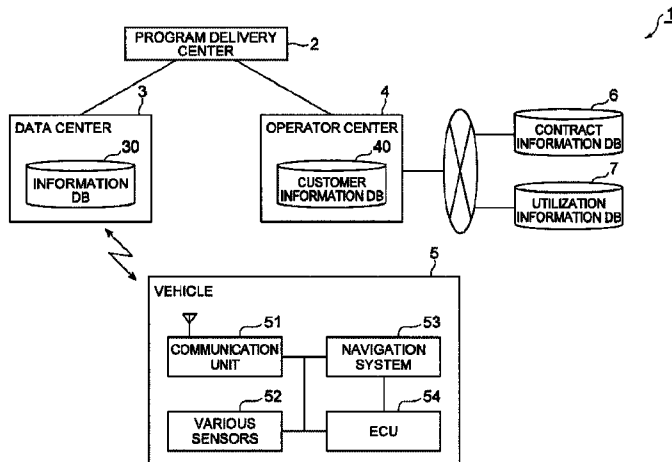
1

PROGRAM DELIVERY CENTER
2

3
DATA CENTER
30
INFORMATION DB

4
OPERATOR CENTER
40
CUSTOMER INFORMATION DB

6
CONTRACT INFORMATION DB

7
UTILIZATION INFORMATION DB

5
VEHICLE
51
COMMUNICATION UNIT
53
NAVIGATION SYSTEM
52
VARIOUS SENSORS
54
ECU